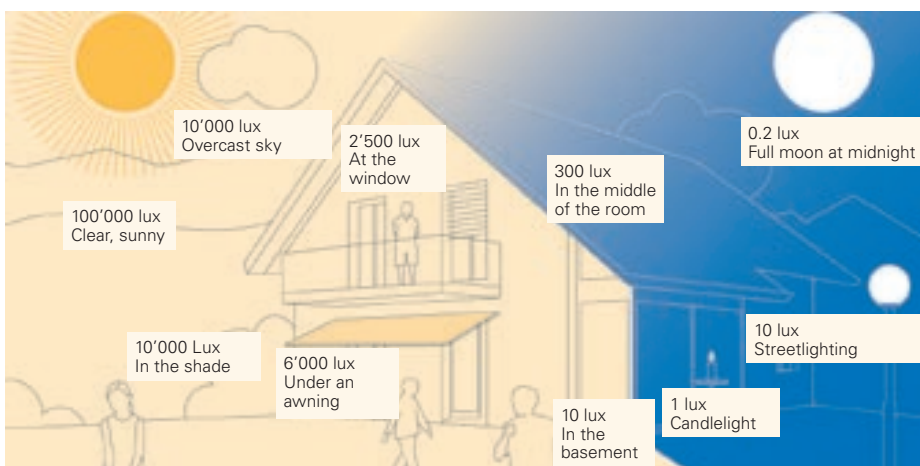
10’000 lux
Overcast sky

2’500 lux
At the window

300 lux
In the middle of the room

0.2 lux
Full moon at midnight

100’000 lux
Clear, sunny

10 lux
Streetlighting

10’000 Lux
In the shade

6’000 lux
Under an awning

1 lux
Candlelight

10 lux
In the basement